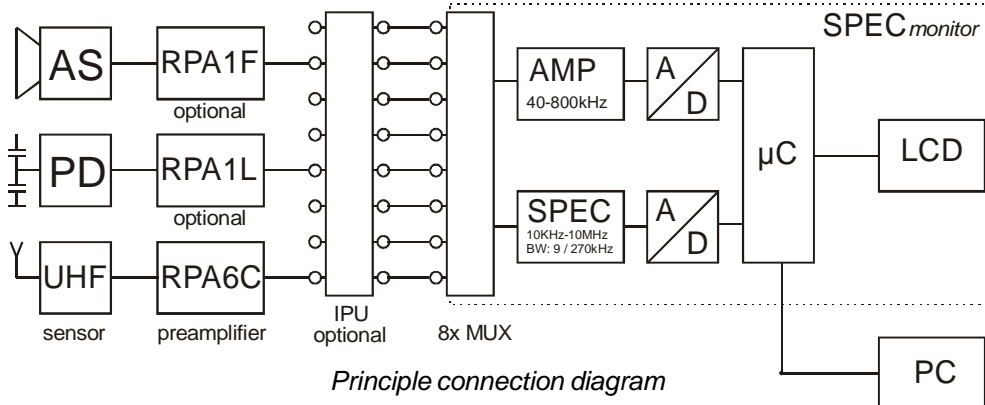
SPEC*monitor*

AS
RPA1F
optional

PD
RPA1L
optional

UHF
RPA6C

sensor
preamplifier

IPU
optional

8x MUX

AMP
40-800kHz

A
D

SPEC
10KHz-10MHz
BW: 9 / 270kHz

A
D

µC

LCD

PC

*Principle connection diagram*